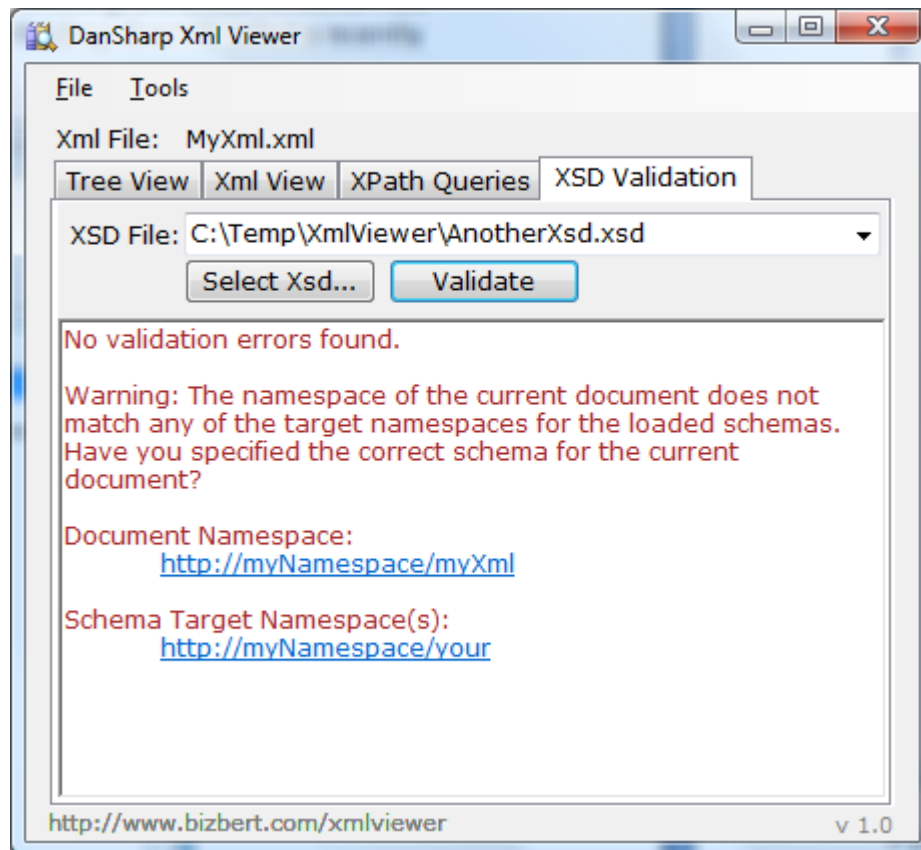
DanSharp Xml Viewer

File Tools

Xml File: MyXml.xml

Tree View | Xml View | XPath Queries | XSD Validation

XSD File: C:\Temp\XmlViewer\AnotherXsd.xsd

Select Xsd... Validate

No validation errors found.

Warning: The namespace of the current document does not match any of the target namespaces for the loaded schemas. Have you specified the correct schema for the current document?

Document Namespace:
http://myNamespace/myXml

Schema Target Namespace(s):
http://myNamespace/your

http://www.bizbert.com/xmlviewer

v 1.0